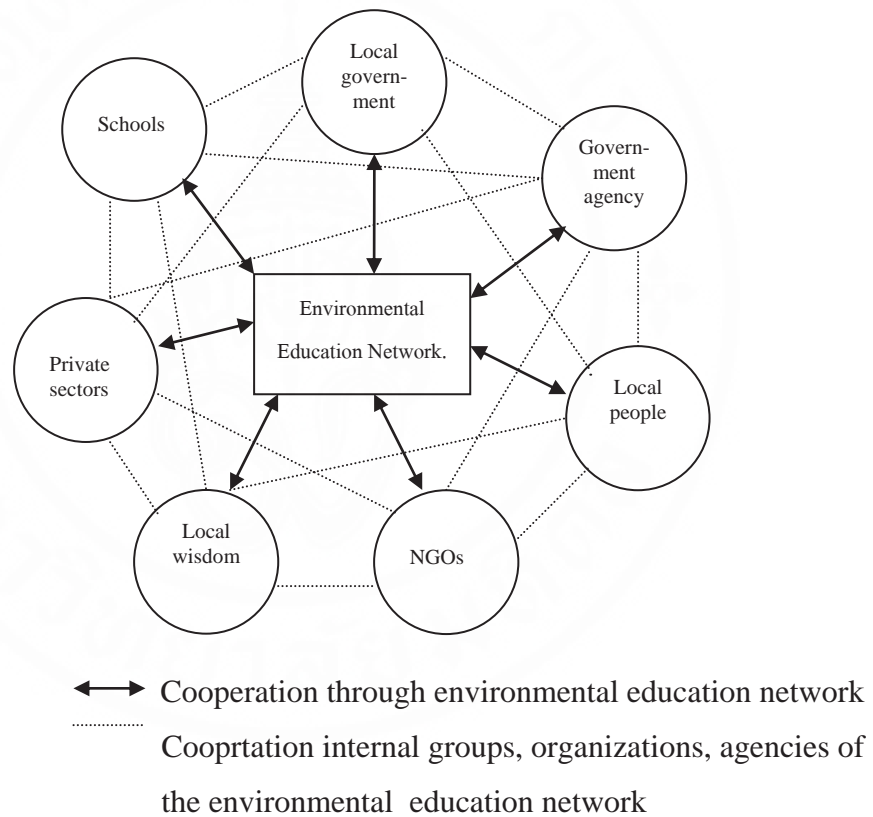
Local government

Schools

Government agency

Environmental Education Network.

Private sectors

Local people

Local wisdom

NGOs

Cooperation through environmental education network

Cooprtation internal groups, organizations, agencies of the environmental education network